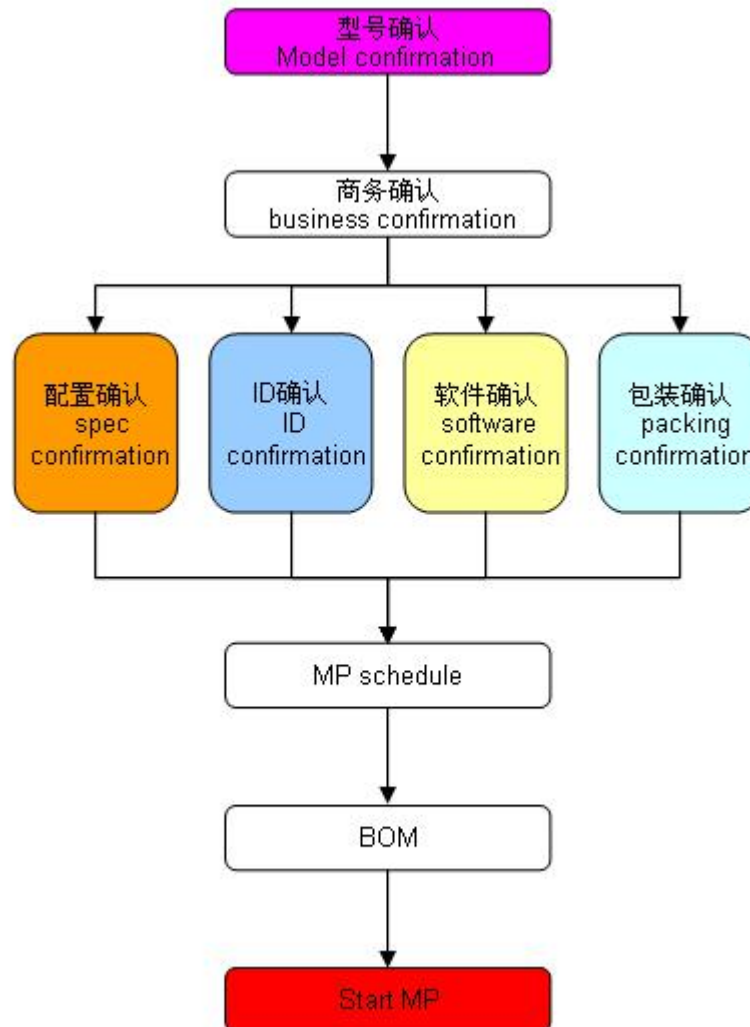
型号确认
Model confirmation

商务确认
business confirmation

配置确认
spec
confirmation

ID确认
ID
confirmation

软件确认
software
confirmation

包装确认
packing
confirmatio

MP schedule

BOM

Start MP